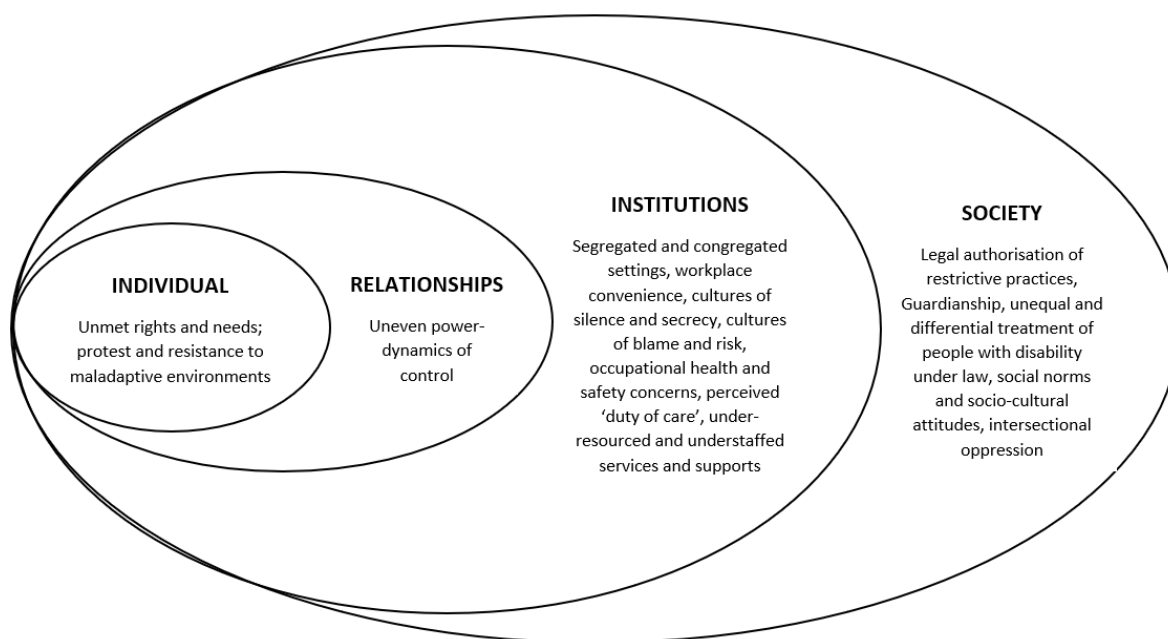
INDIVIDUAL

Unmet rights and needs; protest and resistance to maladaptive environments

RELATIONSHIPS

Uneven power-dynamics of control

INSTITUTIONS

Segregated and congregated settings, workplace convenience, cultures of silence and secrecy, cultures of blame and risk, occupational health and safety concerns, perceived 'duty of care', under-resourced and understaffed services and supports

SOCIETY

Legal authorisation of restrictive practices, Guardianship, unequal and differential treatment of people with disability under law, social norms and socio-cultural attitudes, intersectional oppression